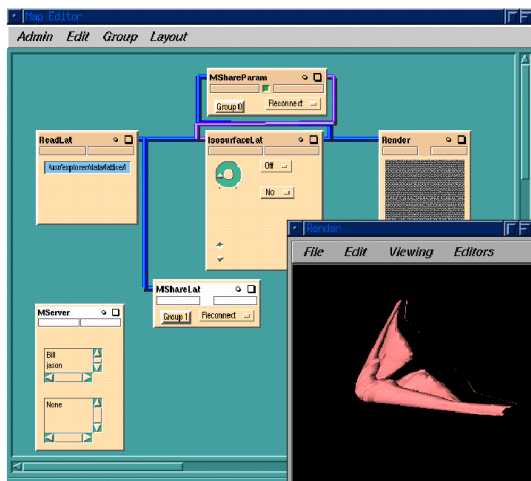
Map Editor

Admin Edit Group Layout

MShareParam

Group 0

Reconnect

ReadLat

/usr/explorer/data/lattice/l

IsosurfaceLat

Off

No

Render

MShareLat

Group 1

Reconnect

MServer

Bill
jason

None

Render

File Edit Viewing Editors